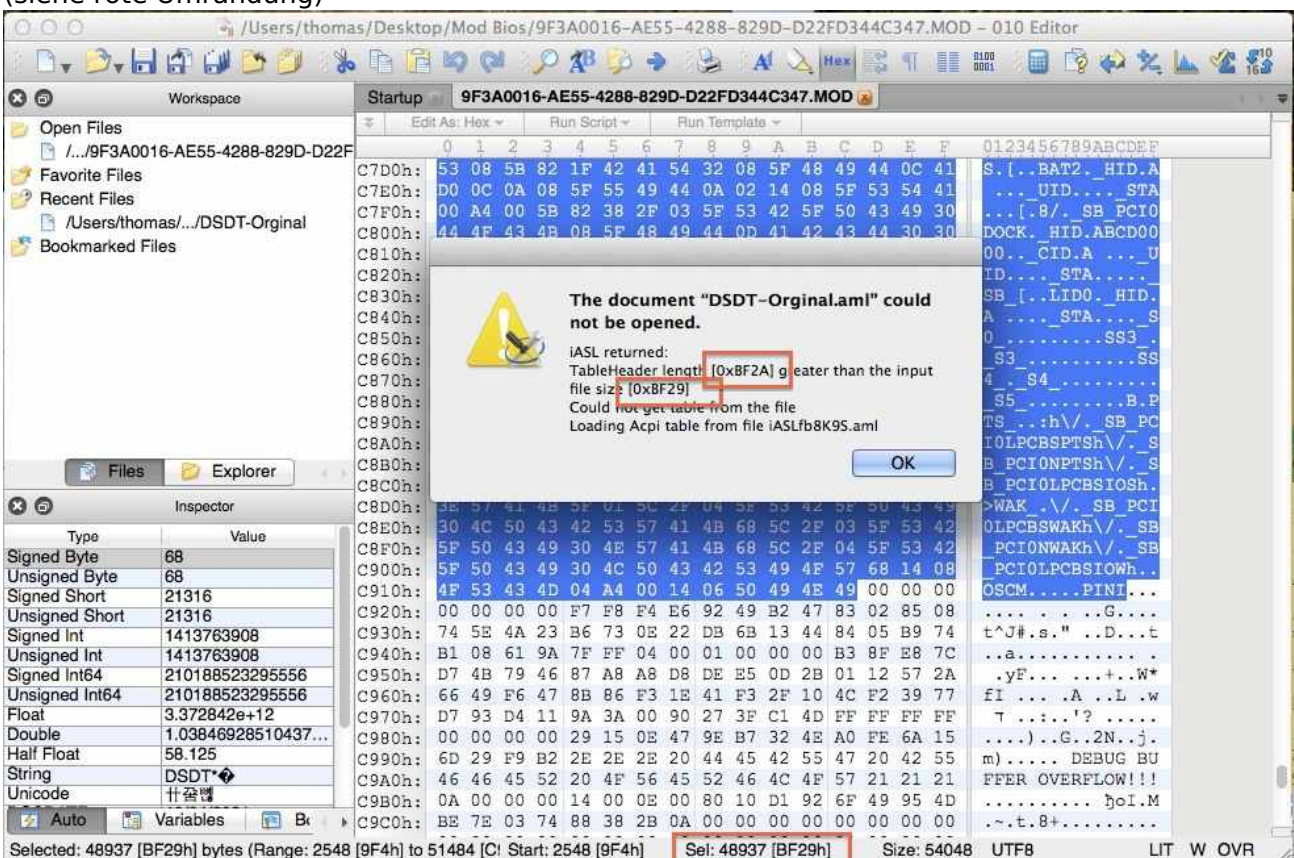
(siehe rote Umrandung)

/Users/thomas/Desktop/Mod Bios/9F3A0016-AE55-4288-829D-D22FD344C347.MOD - 010 Editor

Workspace
Open Files
/.../9F3A0016-AE55-4288-829D-D22F
Favorite Files
Recent Files
/Users/thomas/.../DSDT-Orginal
Bookmarked Files

Files | Explorer

Inspector

| Type | Value |
|---|---|
| Signed Byte | 68 |
| Unsigned Byte | 68 |
| Signed Short | 21316 |
| Unsigned Short | 21316 |
| Signed Int | 1413763908 |
| Unsigned Int | 1413763908 |
| Signed Int64 | 210188523295556 |
| Unsigned Int64 | 210188523295556 |
| Float | 3.372842e+12 |
| Double | 1.03846928510437... |
| Half Float | 58.125 |
| String | DSDT*� |
| Unicode | 卄卆 |

Auto | Variables | B

Startup | 9F3A0016-AE55-4288-829D-D22FD344C347.MOD
Edit As: Hex | Run Script | Run Template

0 1 2 3 4 5 6 7 8 9 A B C D E F 0123456789ABCDEF
C7D0h: 53 08 5B 82 1F 42 41 54 32 08 5F 48 49 44 0C 41 S.[..BAT2._HID.A
C7E0h: D0 0C 0A 08 5F 55 49 44 0A 02 14 08 5F 53 54 41 ...._UID....STA
C7F0h: 00 A4 00 5B 82 38 2F 03 5F 53 42 5F 50 43 49 30 ...[.8/._SB_PCI0
C800h: 44 4F 43 4B 08 5F 48 49 44 0D 41 42 43 44 30 30 DOCK._HID.ABCD00
C810h: 00..._CID.A ..._U
C820h: ID...._STA.....
C830h: SB_[..LID0._HID.
C840h: A ...._STA...._S
C850h: 0..........SS3_.
C860h: _S3_.........SS
C870h: 4_._S4_........
C880h: _S5_.........B.P
C890h: TS_..:h\/._SB_PC
C8A0h: I0LPCBSPTSh\/._S
C8B0h: B_PCI0NPTSh\/._S
C8C0h: B_PCI0LPCBSIOSh.
C8D0h: 3E 57 41 4B 5F 01 5C 2F 04 5F 53 42 5F 50 43 49 >WAK_.\/._SB_PCI
C8E0h: 30 4C 50 43 42 53 57 41 4B 68 5C 2F 03 5F 53 42 0LPCBSWAKh\/._SB
C8F0h: 5F 50 43 49 30 4E 57 41 4B 68 5C 2F 04 5F 53 42 _PCI0NWAKh\/._SB
C900h: 5F 50 43 49 30 4C 50 43 42 53 49 4F 57 68 14 08 _PCI0LPCBSIOWh..
C910h: 4F 53 43 4D 04 A4 00 14 06 50 49 4E 49 00 00 00 OSCM.....PINI...
C920h: 00 00 00 00 F7 F8 F4 E6 92 49 B2 47 83 02 85 08 .... . . ..G....
C930h: 74 5E 4A 23 B6 73 0E 22 DB 6B 13 44 84 05 B9 74 t^J#.s." ..D...t
C940h: B1 08 61 9A 7F FF 04 00 01 00 00 00 B3 8F E8 7C ..a...........
C950h: D7 4B 79 46 87 A8 A8 D8 DE E5 0D 2B 01 12 57 2A .yF.... ...+..W*
C960h: 66 49 F6 47 8B 86 F3 1E 41 F3 2F 10 4C F2 39 77 fI .... .A ..L .w
C970h: D7 93 D4 11 9A 3A 00 90 27 3F C1 4D FF FF FF FF ┐ ..:..'? .....
C980h: 00 00 00 00 29 15 0E 47 9E B7 32 4E A0 FE 6A 15 ....)..G..2N..j.
C990h: 6D 29 F9 B2 2E 2E 2E 20 44 45 42 55 47 20 42 55 m)..... DEBUG BU
C9A0h: 46 46 45 52 20 4F 56 45 52 46 4C 4F 57 21 21 21 FFER OVERFLOW!!!
C9B0h: 0A 00 00 00 14 00 0E 00 80 10 D1 92 6F 49 95 4D .......... ƥoI.M
C9C0h: BE 7E 03 74 88 38 2B 0A 00 00 00 00 00 00 00 00 .~.t.8+.........

The document "DSDT-Orginal.aml" could not be opened.
iASL returned:
TableHeader length [0xBF2A] greater than the input file size [0xBF29]
Could not get table from the file
Loading Acpi table from file iASLfb8K9S.aml
OK

Selected: 48937 [BF29h] bytes (Range: 2548 [9F4h] to 51484 [C! Start: 2548 [9F4h] | Sel: 48937 [BF29h] | Size: 54048 | UTF8 | LIT W OVR